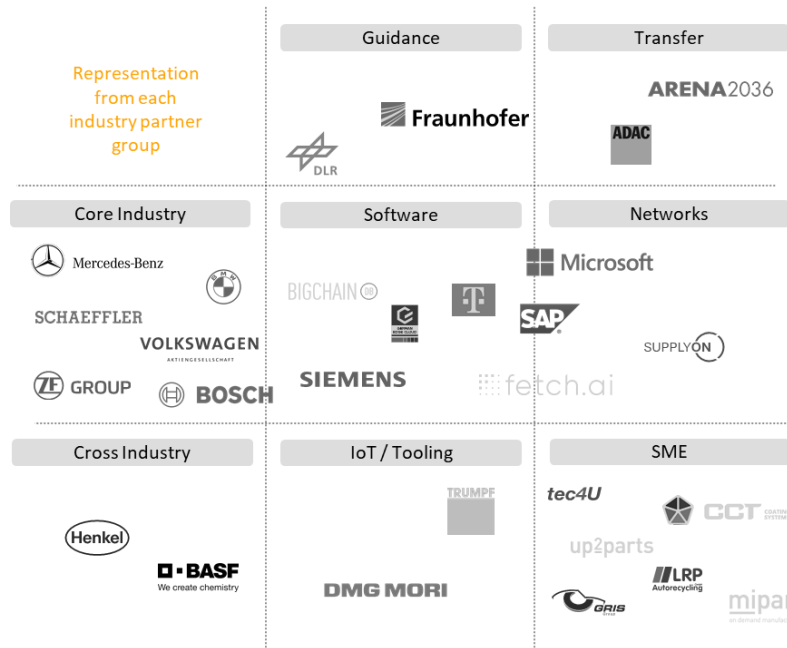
Representation from each industry partner group

Guidance

Fraunhofer

DLR

Transfer

ARENA2036

ADAC

Core Industry

Mercedes-Benz

BMW

SCHAEFFLER

VOLKSWAGEN AKTIENGESELLSCHAFT

ZF GROUP

BOSCH

Software

BIGCHAIN DB

T

SAP

SIEMENS

fetch.ai

Networks

Microsoft

SUPPLYON

Cross Industry

Henkel

BASF We create chemistry

IoT / Tooling

TRUMPF

DMG MORI

SME

tec4U

CCT

up2parts

LRP Autorecycling

GRIS

mipa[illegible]